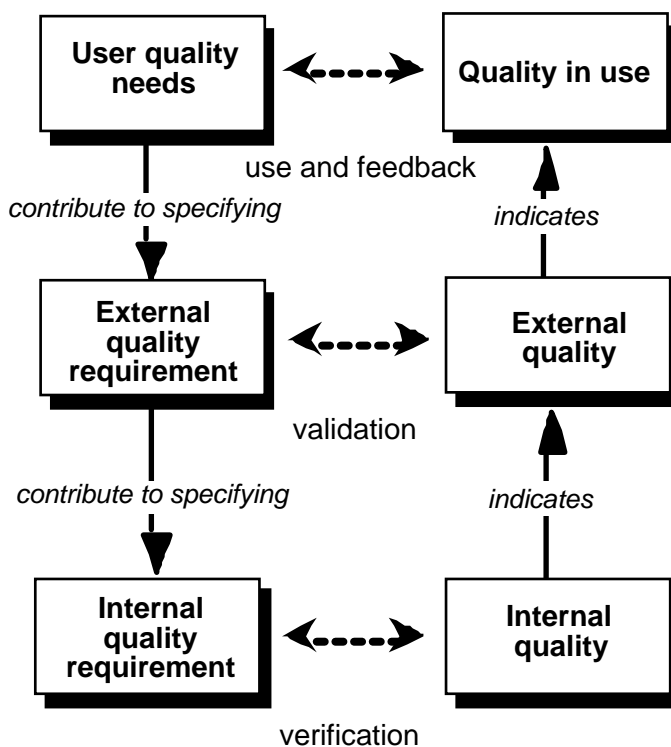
User quality needs

Quality in use

use and feedback

contribute to specifying

indicates

External quality requirement

External quality

validation

contribute to specifying

indicates

Internal quality requirement

Internal quality

verification